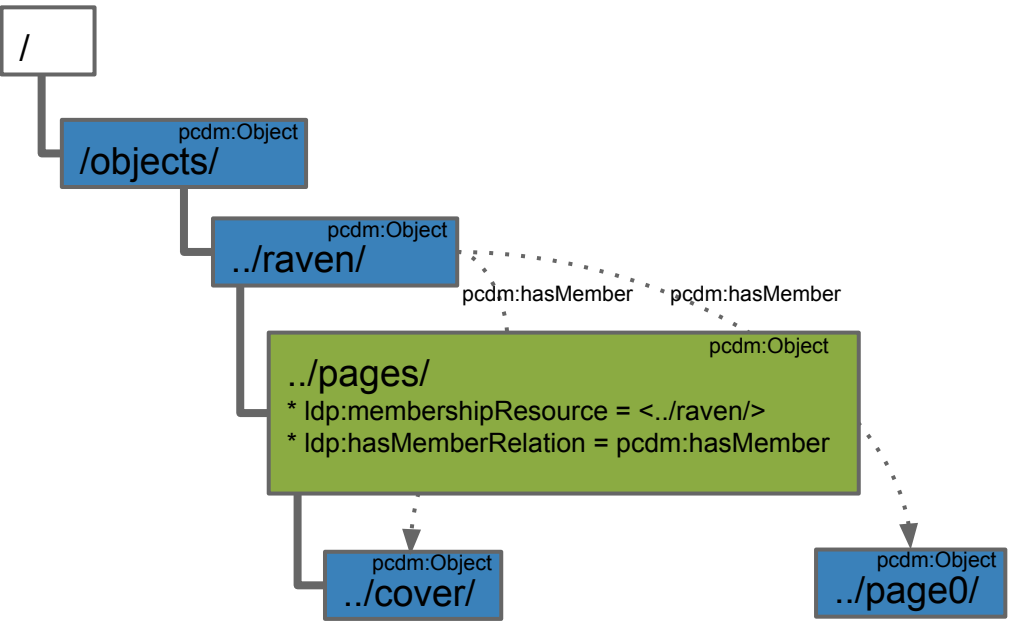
/

pcdm:Object
/objects/

pcdm:Object
../raven/

pcdm:hasMember

pcdm:hasMember

pcdm:Object
../pages/
* ldp:membershipResource = <../raven/>
* ldp:hasMemberRelation = pcdm:hasMember

pcdm:Object
../cover/

pcdm:Object
../page0/